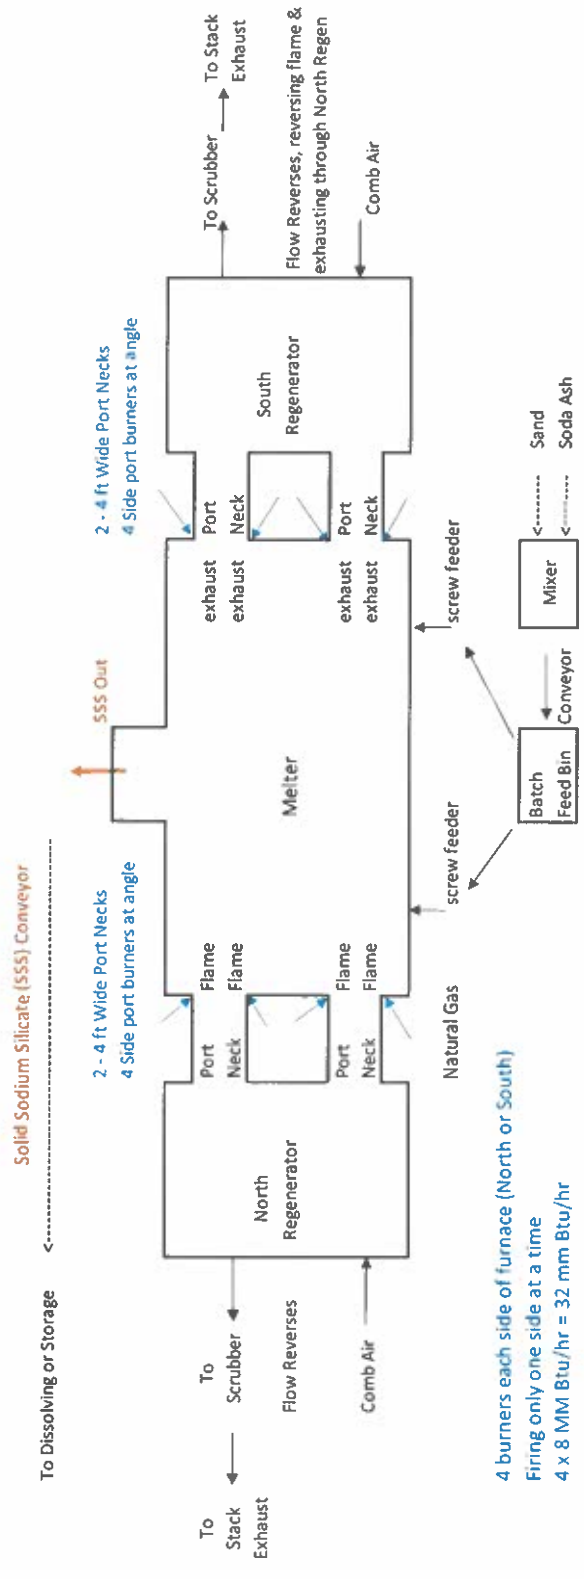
Solid Sodium Silicate (SSS) Conveyor

To Dissolving or Storage

SSS Out

2 - 4 ft Wide Port Necks
4 Side port burners at angle

2 - 4 ft Wide Port Necks
4 Side port burners at angle

To Stack Exhaust

To Scrubber

Flow Reverses, reversing flame & exhausting through North Regen

Comb Air

South Regenerator

Port Neck

Port Neck

exhaust
exhaust

exhaust
exhaust

Melter

Flame
Flame

Flame
Flame

Port Neck

Port Neck

North Regenerator

To Stack Exhaust

To Scrubber

Flow Reverses

Comb Air

Natural Gas

screw feeder

screw feeder

Batch Feed Bin

Conveyor

Mixer

Sand

Soda Ash

4 burners each side of furnace (North or South)
Firing only one side at a time
4 x 8 MM Btu/hr = 32 mm Btu/hr